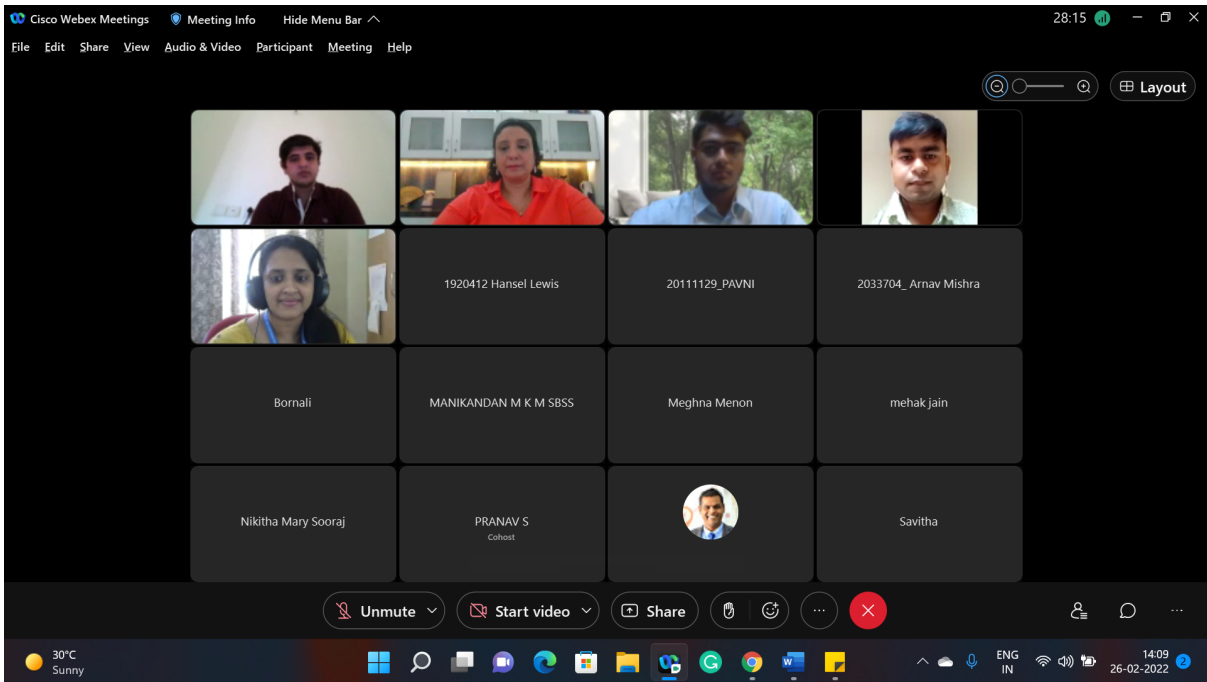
Cisco Webex Meetings Meeting Info Hide Menu Bar

28:15

File Edit Share View Audio & Video Participant Meeting Help

Layout

1920412 Hansel Lewis

20111129_PAVNI

2033704_ Arnav Mishra

Bornali

MANIKANDAN M K M SBSS

Meghna Menon

mehak jain

Nikitha Mary Sooraj

PRANAV S
Cohost

Savitha

Unmute Start video Share

30°C
Sunny

ENG
IN

14:09
26-02-2022

2